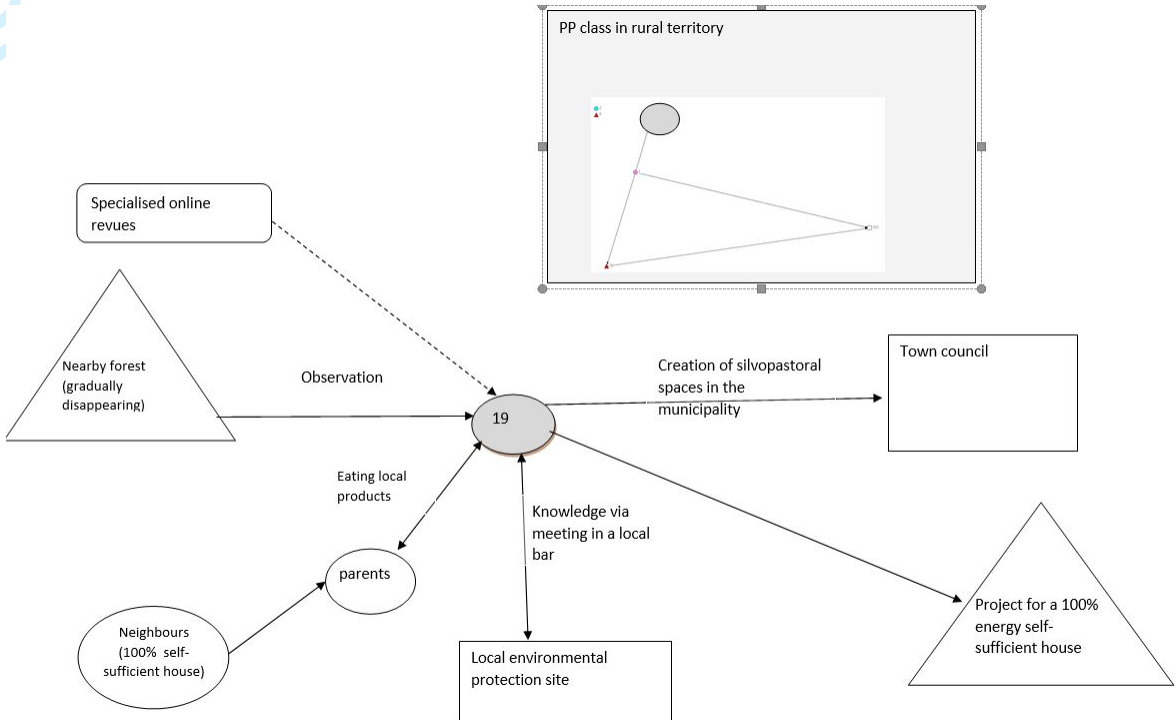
PP class in rural territory

Specialised online revues

Nearby forest (gradually disappearing)

Observation

19

Creation of silvopastoral spaces in the municipality

Town council

Eating local products

Knowledge via meeting in a local bar

parents

Neighbours (100% self-sufficient house)

Local environmental protection site

Project for a 100% energy self-sufficient house